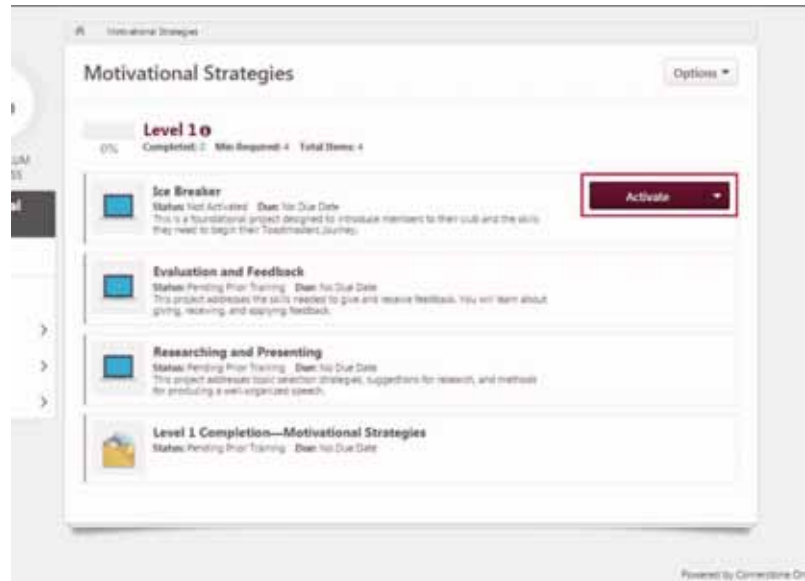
Motivational Strategies

Motivational Strategies

Options ▾

Level 1

0%

Completed: 0 Min Required: 4 Total Items: 4

Ice Breaker

Status: Not Activated Due: No Due Date

This is a foundational project designed to introduce members to their club and the skills they need to begin their Toastmasters journey.

Activate

Evaluation and Feedback

Status: Pending Prior Training Due: No Due Date

This project addresses the skills needed to give and receive feedback. You will learn about giving, receiving, and applying feedback.

Researching and Presenting

Status: Pending Prior Training Due: No Due Date

This project addresses basic selection strategies, suggestions for research, and methods for producing a well-organized speech.

Level 1 Completion—Motivational Strategies

Status: Pending Prior Training Due: No Due Date

Powered by Cornerstone O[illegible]